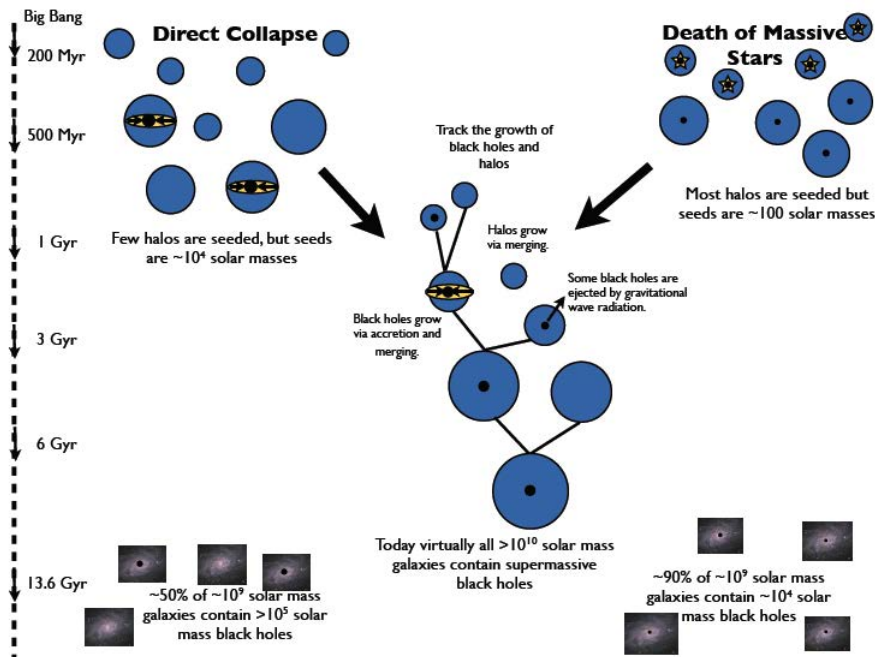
Big Bang

200 Myr

500 Myr

1 Gyr

3 Gyr

6 Gyr

13.6 Gyr

Direct Collapse

Death of Massive Stars

Few halos are seeded, but seeds are ~$10^4$ solar masses

Most halos are seeded but seeds are ~100 solar masses

Track the growth of black holes and halos

Halos grow via merging.

Some black holes are ejected by gravitational wave radiation.

Black holes grow via accretion and merging.

Today virtually all >$10^{10}$ solar mass galaxies contain supermassive black holes

~50% of ~$10^9$ solar mass galaxies contain >$10^5$ solar mass black holes

~90% of ~$10^9$ solar mass galaxies contain ~$10^4$ solar mass black holes